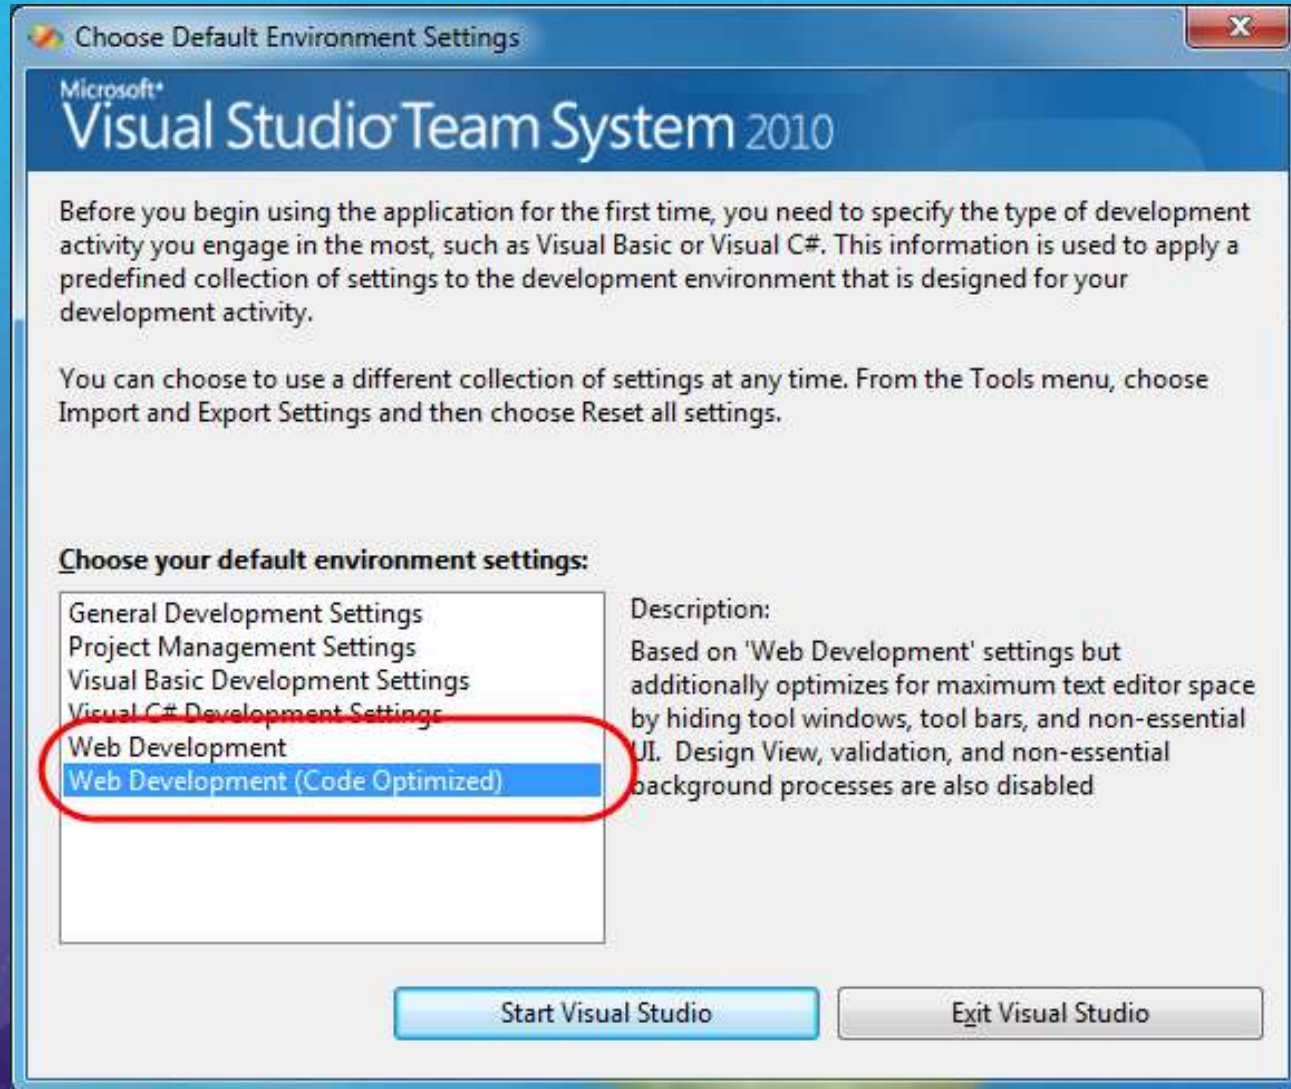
Choose Default Environment Settings

Microsoft
Visual Studio Team System 2010

Before you begin using the application for the first time, you need to specify the type of development activity you engage in the most, such as Visual Basic or Visual C#. This information is used to apply a predefined collection of settings to the development environment that is designed for your development activity.

You can choose to use a different collection of settings at any time. From the Tools menu, choose Import and Export Settings and then choose Reset all settings.

Choose your default environment settings:

General Development Settings
Project Management Settings
Visual Basic Development Settings
Visual C# Development Settings
Web Development
Web Development (Code Optimized)

Description:
Based on 'Web Development' settings but additionally optimizes for maximum text editor space by hiding tool windows, tool bars, and non-essential UI. Design View, validation, and non-essential background processes are also disabled

Start Visual Studio
Exit Visual Studio